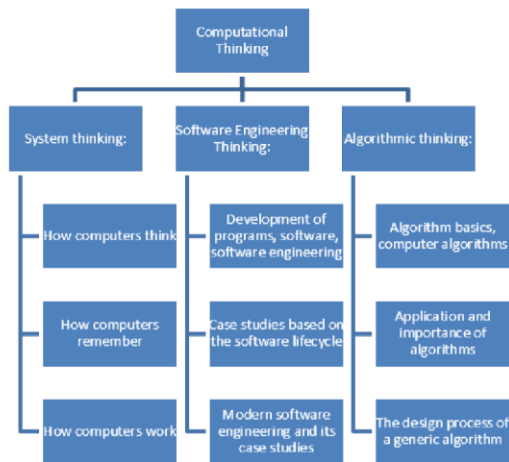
Computational Thinking

System thinking:

How computers think

How computers remember

How computers work

Software Engineering Thinking:

Development of programs, software, software engineering

Case studies based on the software lifecycle

Modern software engineering and its case studies

Algorithmic thinking:

Algorithm basics, computer algorithms

Application and importance of algorithms

The design process of a generic algorithm